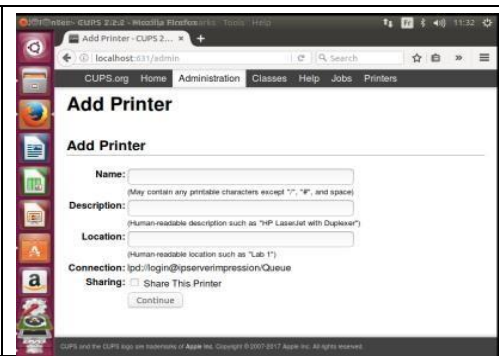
Add Printer - CUPS 2.2.2 - Mozilla Firefox

11:32

Add Printer - CUPS 2... ×

localhost:631/admin

Search

CUPS.org Home Administration Classes Help Jobs Printers

Add Printer

Add Printer

Name:

(May contain any printable characters except "/", "#", and space)

Description:

(Human-readable description such as "HP LaserJet with Duplexer")

Location:

(Human-readable location such as "Lab 1")

Connection: lpd://login@ipserverimpression/Queue

Sharing: Share This Printer

Continue

CUPS and the CUPS logo are trademarks of Apple Inc. Copyright © 2007-2017 Apple Inc. All rights reserved.